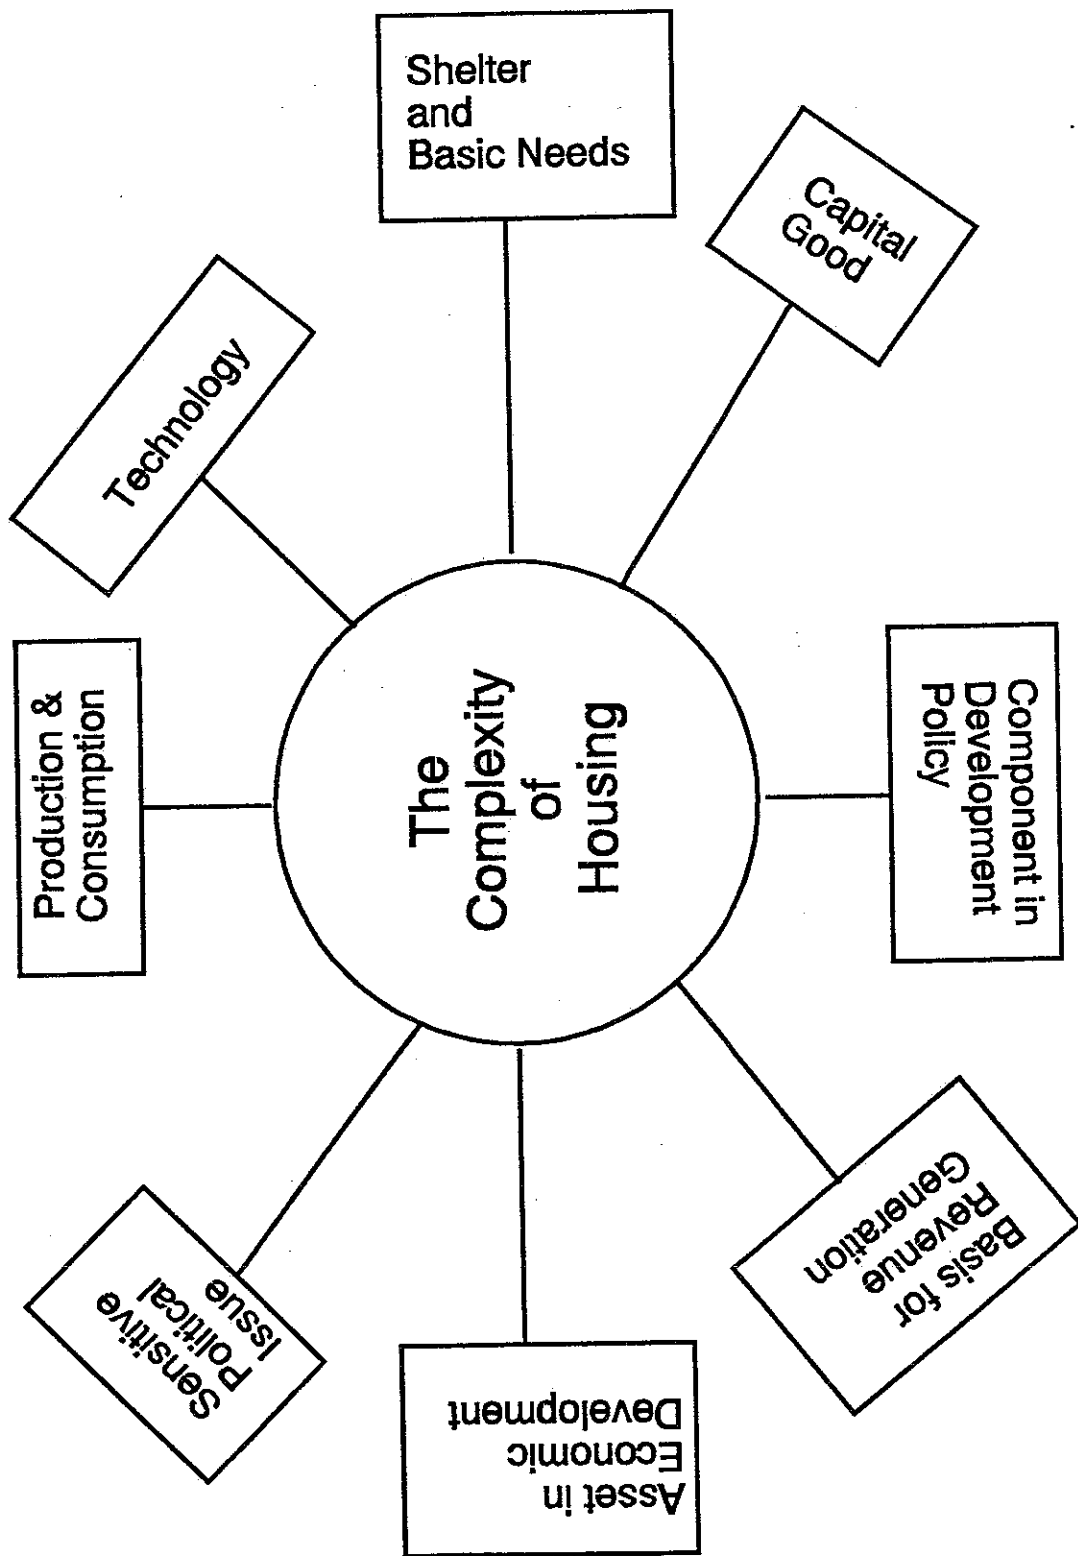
The Complexity of Housing

Shelter and Basic Needs

Capital Good

Component in Development Policy

Basis for Revenue Generation

Asset in Economic Development

Sensitive Political Issue

Production & Consumption

Technology